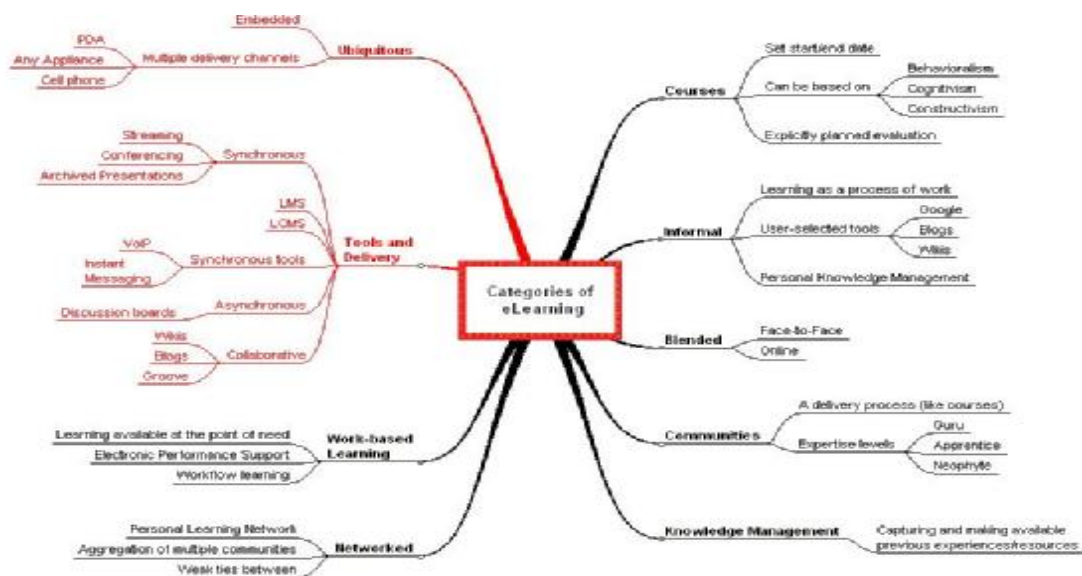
Categories of eLearning

Ubiquitous
Embedded
Multiple delivery channels
PDA
Any Appliance
Cell phone

Tools and Delivery
Synchronous
Streaming
Conferencing
Archived Presentations
LMS
LCMS
Synchronous tools
VoIP
Instant Messaging
Asynchronous
Discussion boards
Collaborative
Wikis
Blogs
Groove

Work-based Learning
Learning available at the point of need
Electronic Performance Support
Workflow learning

Networked
Personal Learning Network
Aggregation of multiple communities
Weak ties between

Courses
Set start/end date
Can be based on
Behavioralism
Cognitivism
Constructivism
Explicitly planned evaluation

Informal
Learning as a process of work
User-selected tools
Google
Blogs
Wikis
Personal Knowledge Management

Blended
Face-to-Face
Online

Communities
A delivery process (like courses)
Expertise levels
Guru
Apprentice
Neophyte

Knowledge Management
Capturing and making available previous experiences/resources